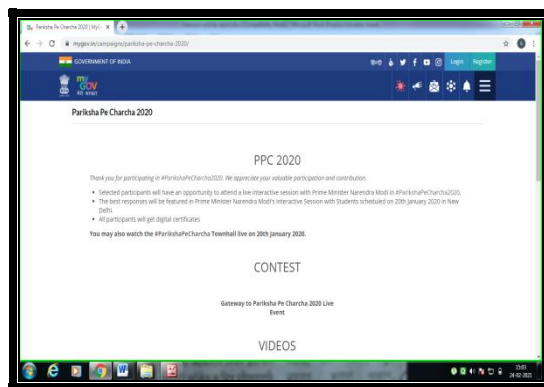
Pariksha Pe Charcha 2020 | MyG ×

mygov.in/campaigns/pariksha-pe-charcha-2020/

GOVERNMENT OF INDIA

Login Register

my GOV

Pariksha Pe Charcha 2020

PPC 2020

Thank you for participating in #ParikshaPeCharcha2020. We appreciate your valuable participation and contribution.

- Selected participants will have an opportunity to attend a live interactive session with Prime Minister Narendra Modi in #ParikshaPeCharcha2020.
- The best responses will be featured in Prime Minister Narendra Modi's Interactive Session with Students scheduled on 20th January 2020 in New Delhi.
- All participants will get digital certificates

You may also watch the #ParikshaPeCharcha Townhall live on 20th January 2020.

CONTEST

Gateway to Pariksha Pe Charcha 2020 Live Event

VIDEOS

15:03
24-02-2020